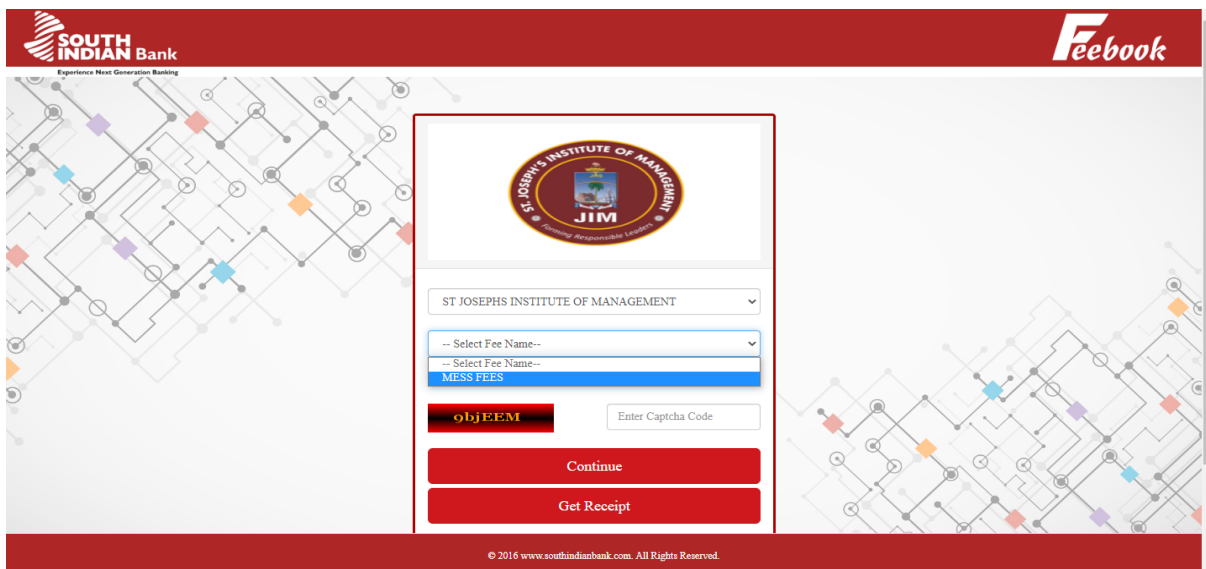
SOUTH INDIAN Bank
Experience Next Generation Banking

Feebook

ST. JOSEPH'S INSTITUTE OF MANAGEMENT
JIM
Forming Responsible Leaders

ST JOSEPHS INSTITUTE OF MANAGEMENT

-- Select Fee Name--

-- Select Fee Name--
MESS FEES

9bjEEM

Enter Captcha Code

Continue

Get Receipt

© 2016 www.southindianbank.com. All Rights Reserved.